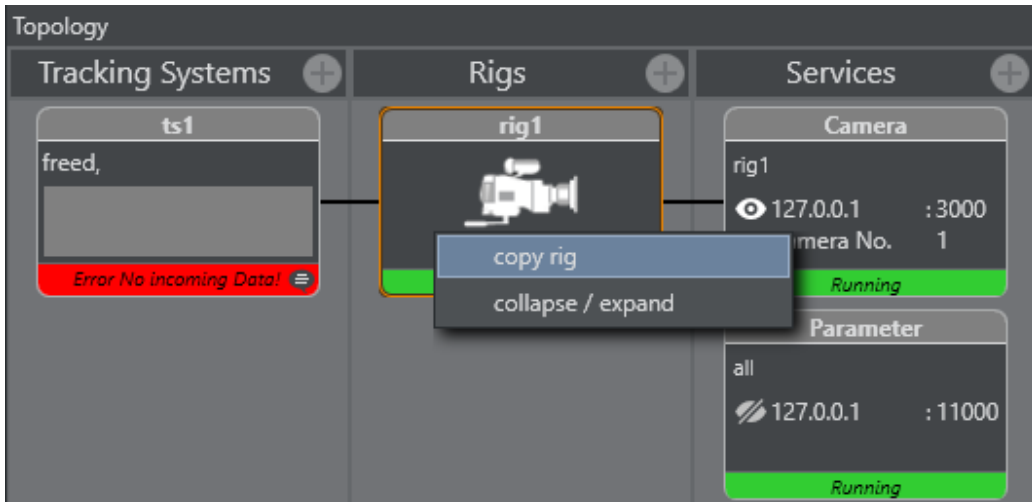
Topology

Tracking Systems

Rigs

Services

ts1

freed,

Error No incoming Data!

rig1

copy rig

collapse / expand

Camera

rig1

127.0.0.1 :3000

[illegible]mera No. 1

Running

Parameter

all

127.0.0.1 :11000

Running